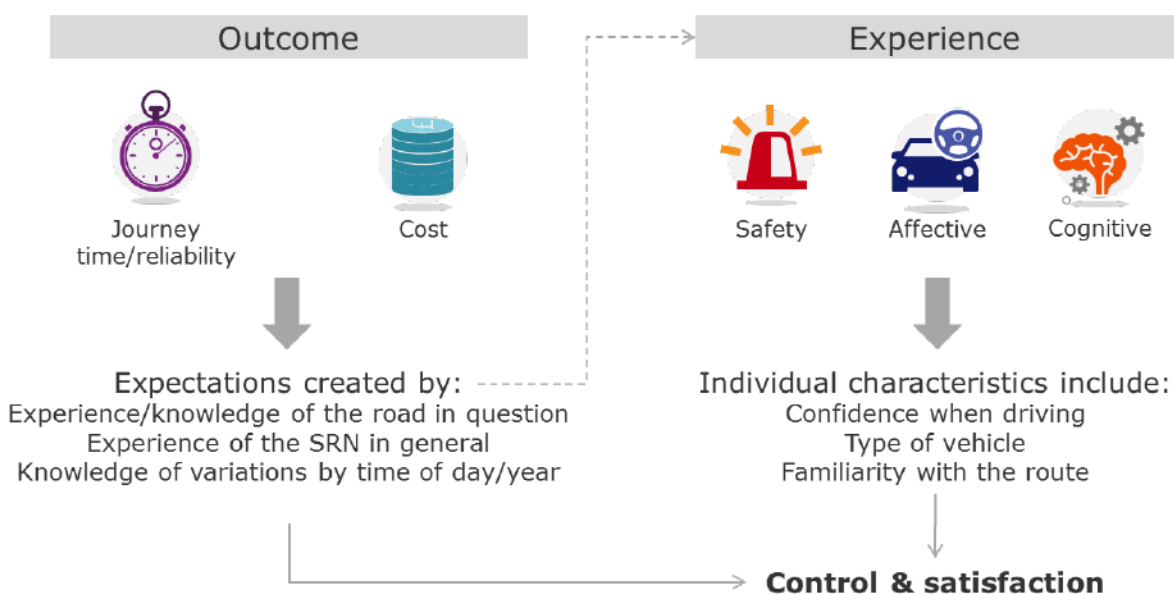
Outcome

Experience

Journey time/reliability

Cost

Safety

Affective

Cognitive

Expectations created by:
Experience/knowledge of the road in question
Experience of the SRN in general
Knowledge of variations by time of day/year

Individual characteristics include:
Confidence when driving
Type of vehicle
Familiarity with the route

Control & satisfaction